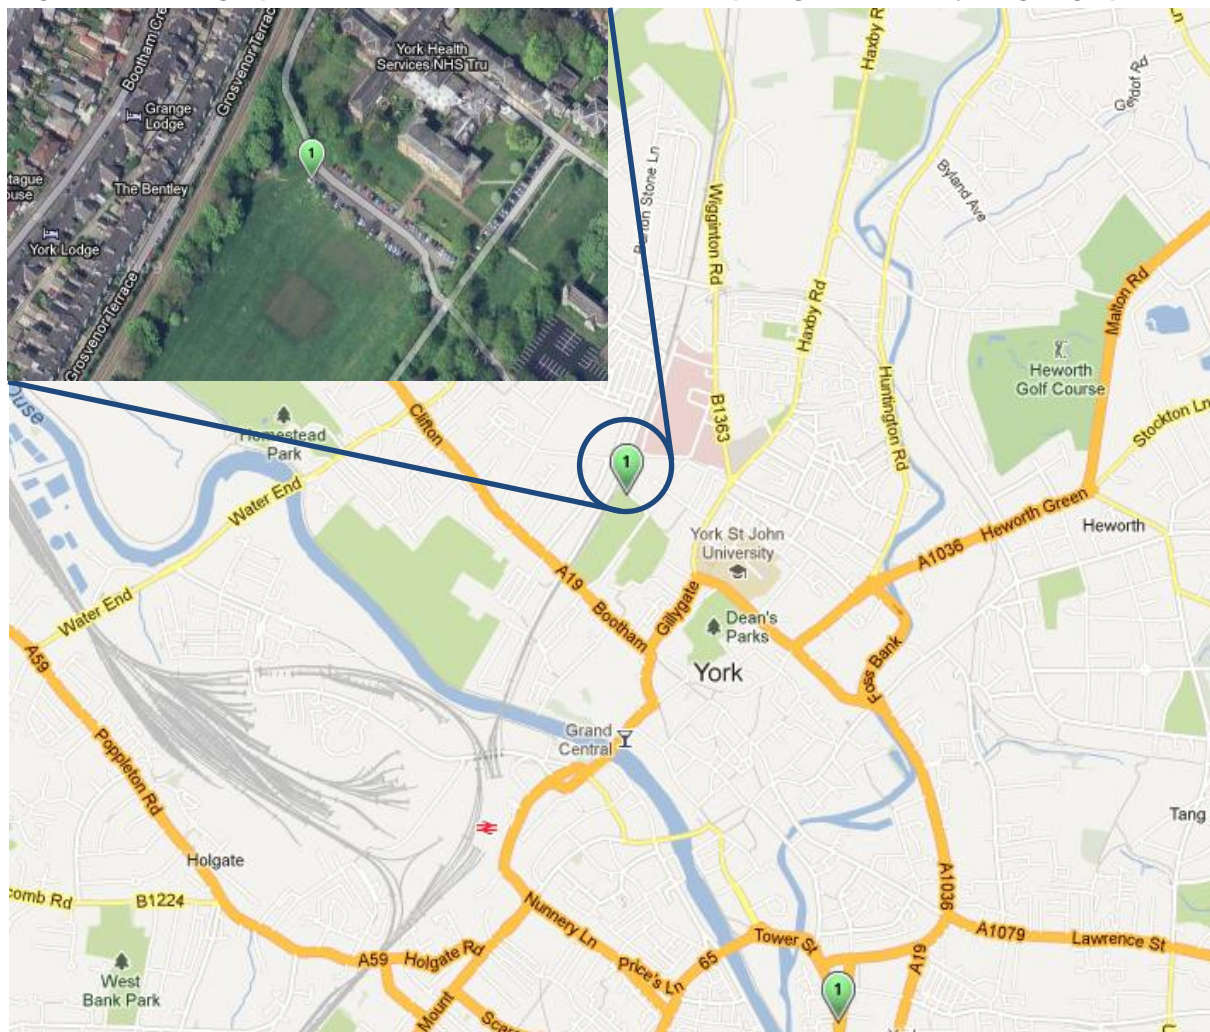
Bootham Cres
Grosvenor Terrace
York Health Services NHS Tru
Grange Lodge
1
tague ouse
The Bentley
York Lodge
Grosvenor Terrace
Haxby Rd
Bootham Stone Ln
Wigginton Rd
Bylan Ave
Malton Rd
Haxby Rd
B1363
Huntington Rd
Heworth Golf Course
Stockton Ln
ouse
Homestead Park
Clifton
1
Water End
Heworth Green
Heworth
A1036
York St John University
A19
Bootham
Gillygate
Dean's Parks
Water End
York
Foss Bank
A59
Grand Central
Poppleton Rd
Tang
Holgate
A1036
comb Rd
B1224
A1079
Lawrence St
Tower St
West Bank Park
A59
Holgate Rd
Nunnery Ln
Price's Ln
65
A19
1
Mount
Sca